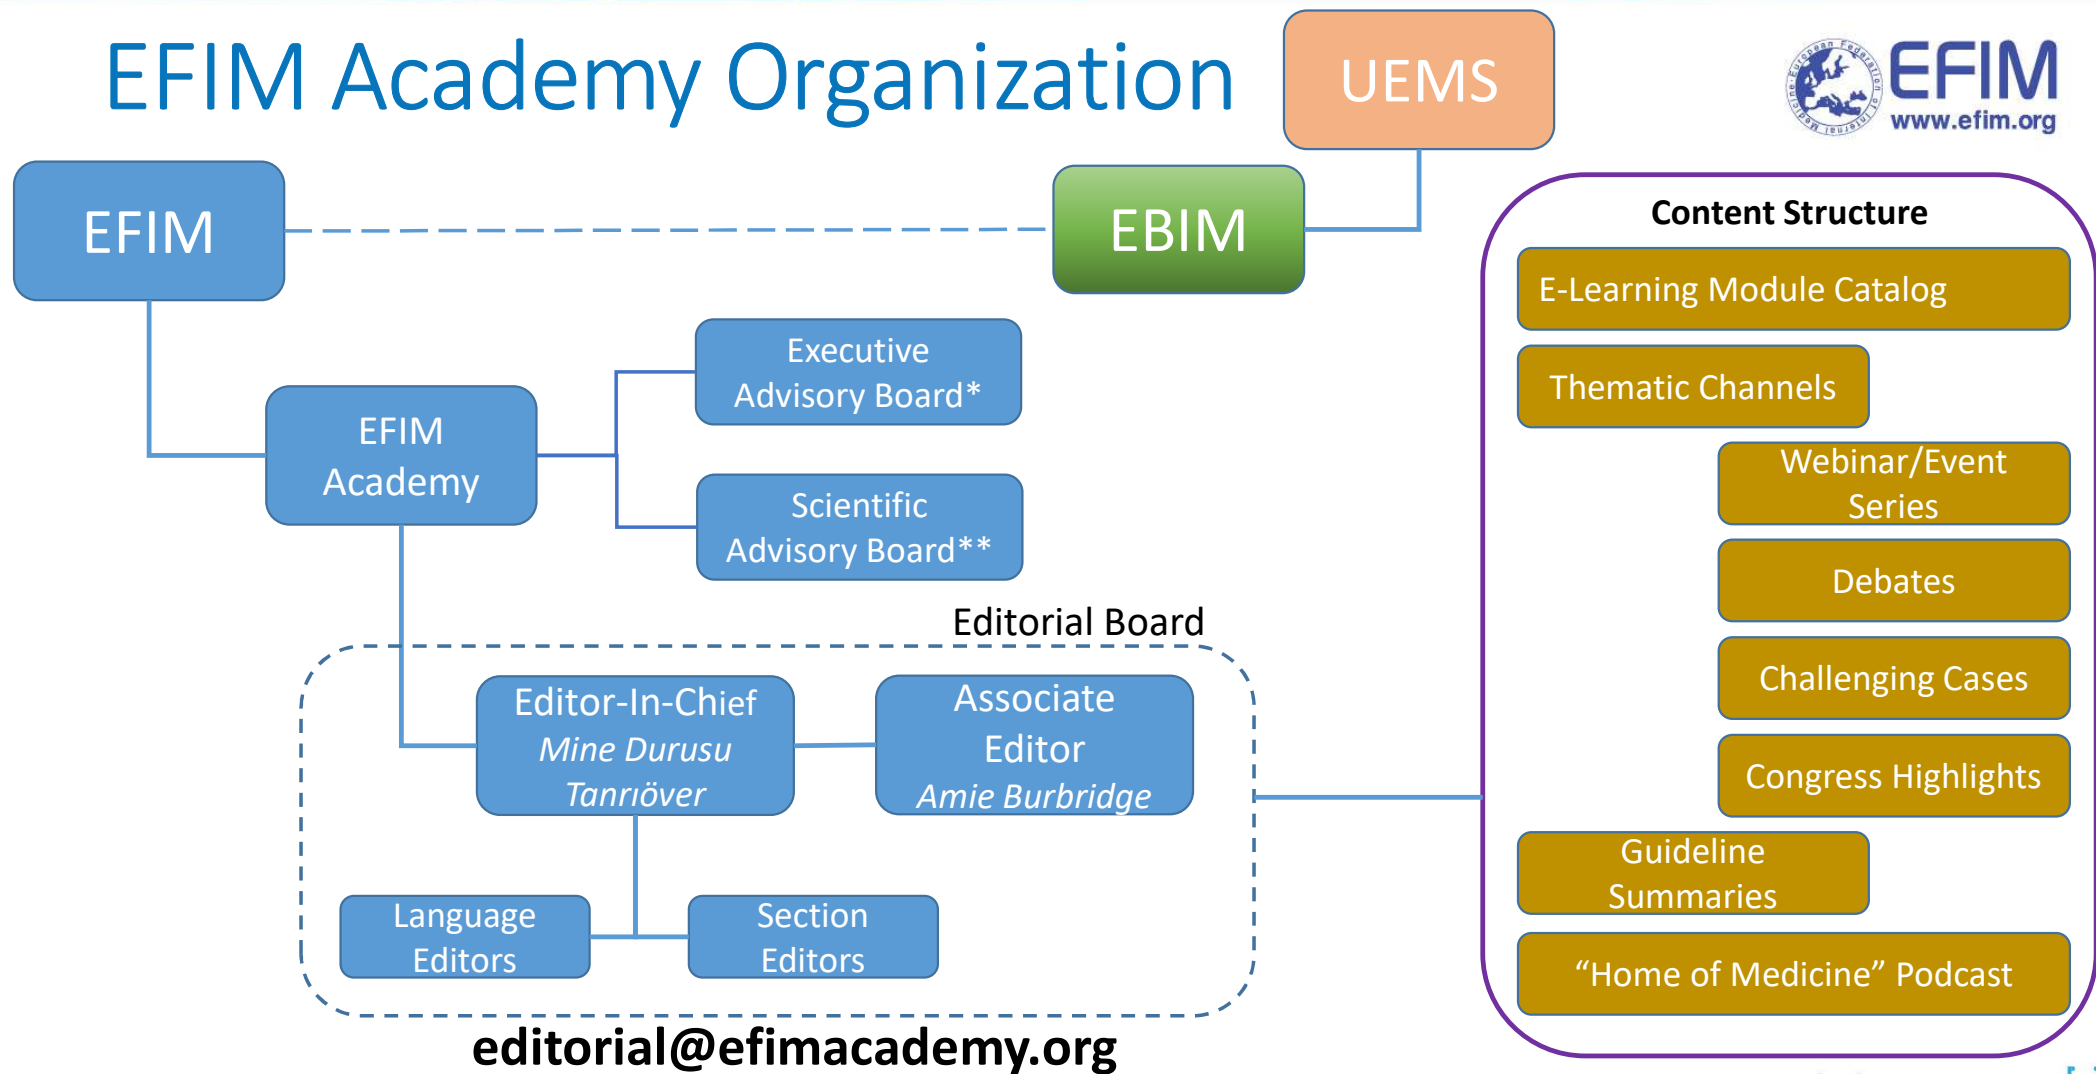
EFIM Academy Organization

UEMS

European Federation of Internal Medicine
EFIM
www.efim.org

EFIM

EBIM

EFIM Academy

Executive Advisory Board*

Scientific Advisory Board**

Editorial Board

Editor-In-Chief
*Mine Durusu Tanrıöver*

Associate Editor
*Amie Burbridge*

Language Editors

Section Editors

editorial@efimacademy.org

Content Structure

E-Learning Module Catalog

Thematic Channels

Webinar/Event Series

Debates

Challenging Cases

Congress Highlights

Guideline Summaries

“Home of Medicine” Podcast